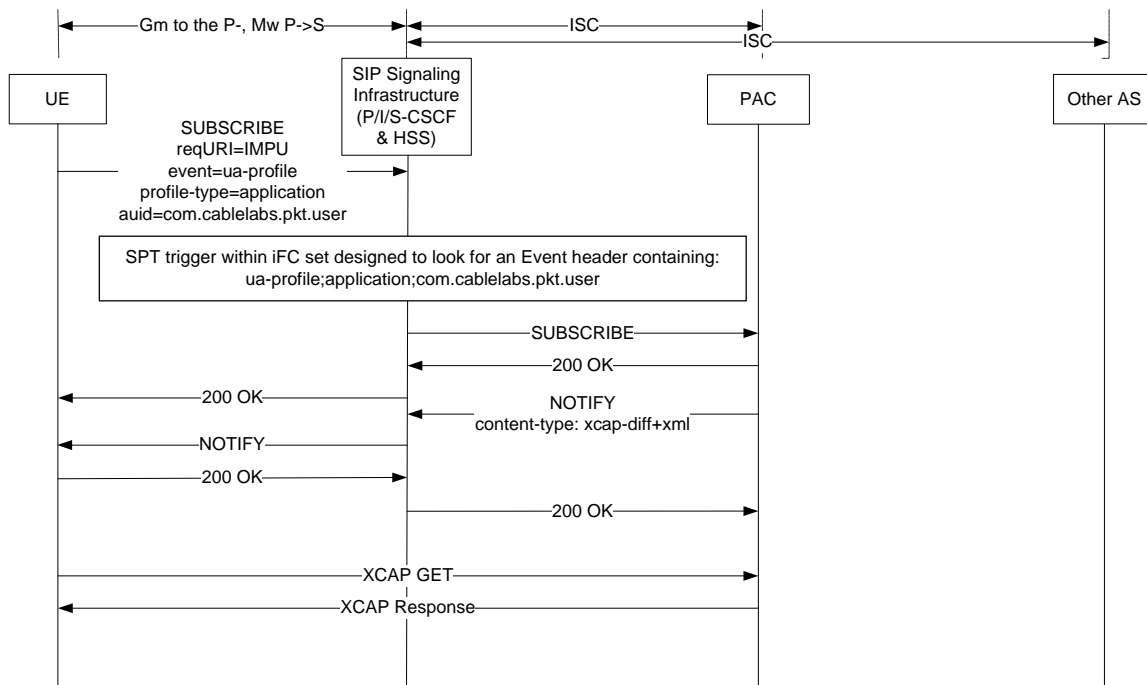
Gm to the P-, Mw P->S

ISC

ISC

UE

SIP Signaling Infrastructure (P/I/S-CSCF & HSS)

PAC

Other AS

SUBSCRIBE
reqURI=IMPU
event=ua-profile
profile-type=application
auid=com.cablelabs.pkt.user

SPT trigger within iFC set designed to look for an Event header containing:
ua-profile;application;com.cablelabs.pkt.user

SUBSCRIBE

200 OK

200 OK

NOTIFY
content-type: xcap-diff+xml

NOTIFY

200 OK

200 OK

XCAP GET

XCAP Response